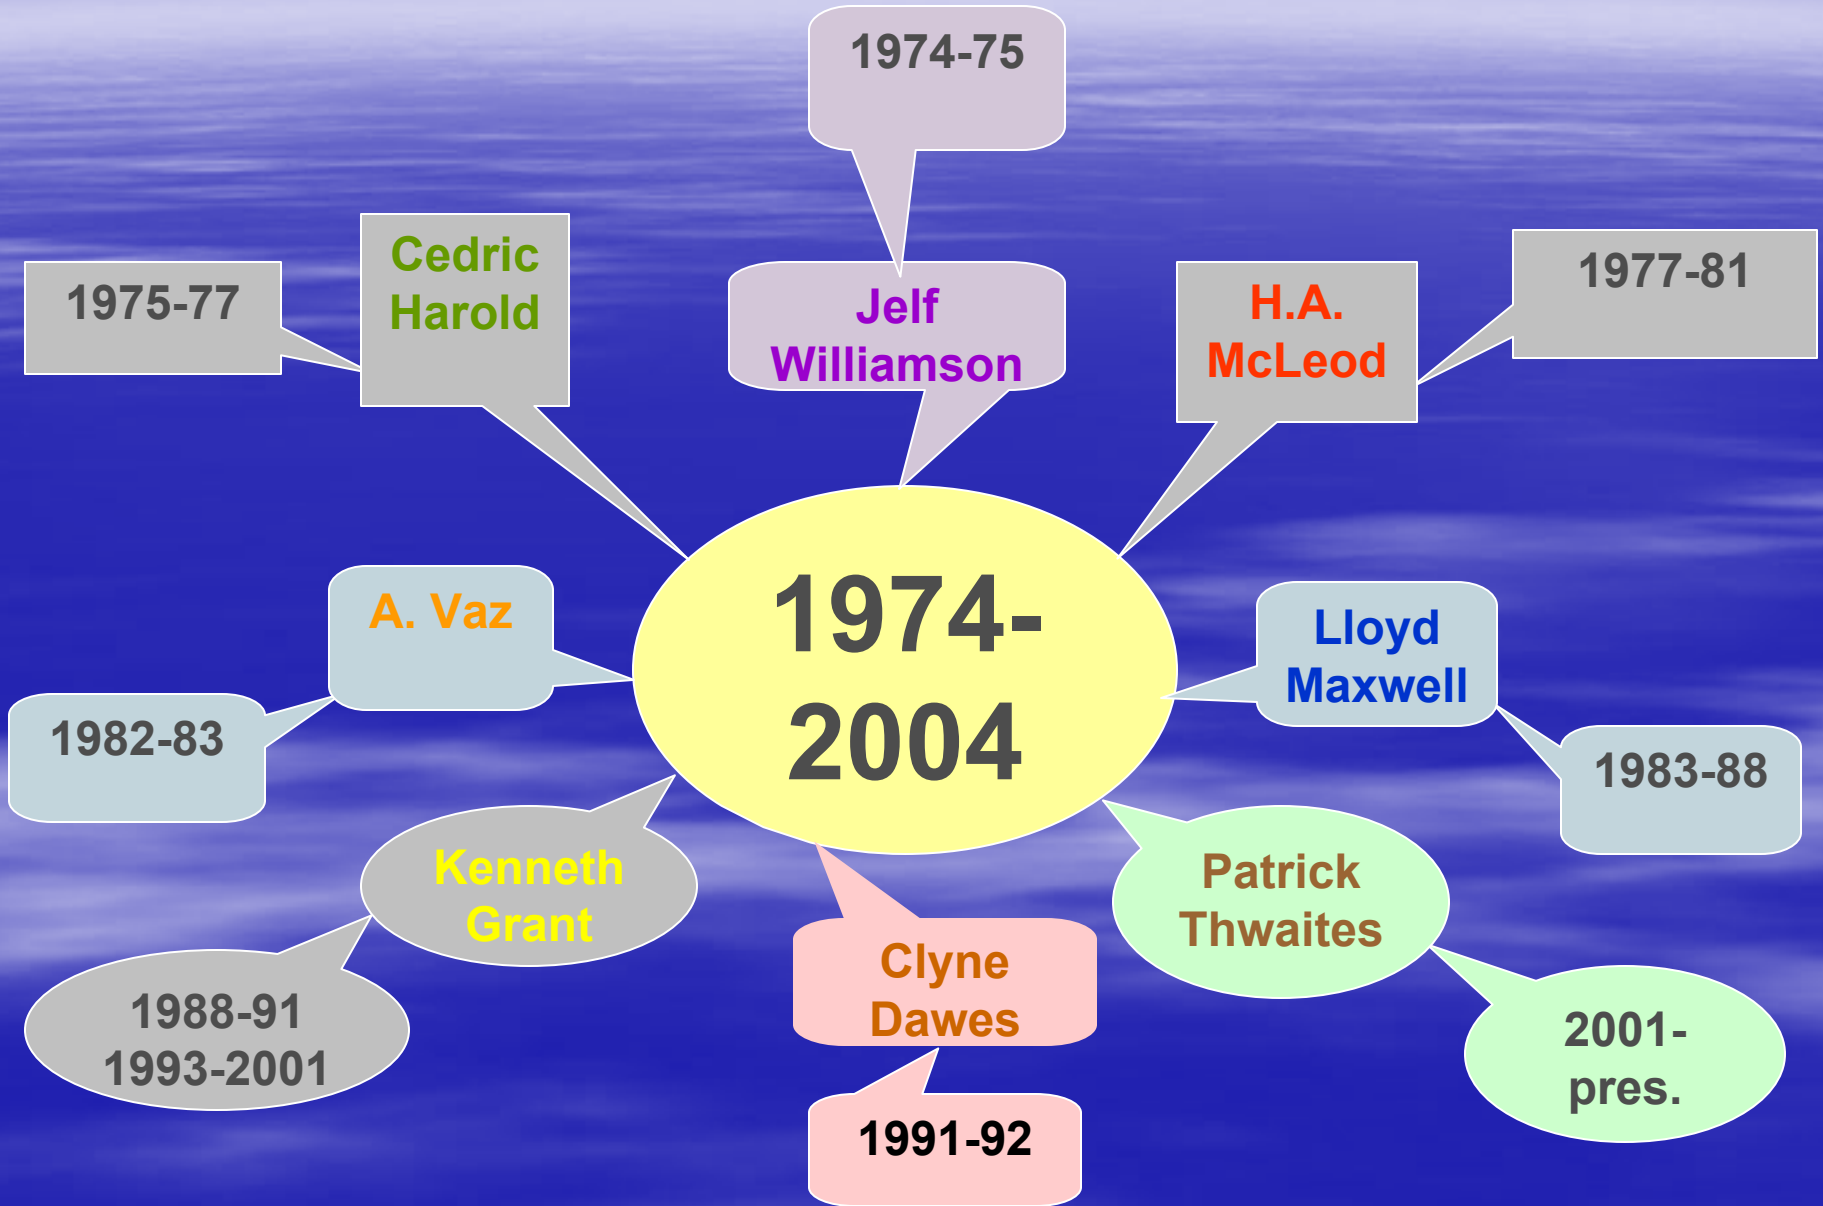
1974-75

Jelf Williamson

1975-77

Cedric Harold

H.A. McLeod

1977-81

1974-2004

A. Vaz

1982-83

Lloyd Maxwell

1983-88

Kenneth Grant

1988-91
1993-2001

Clyne Dawes

1991-92

Patrick Thwaites

2001-pres.